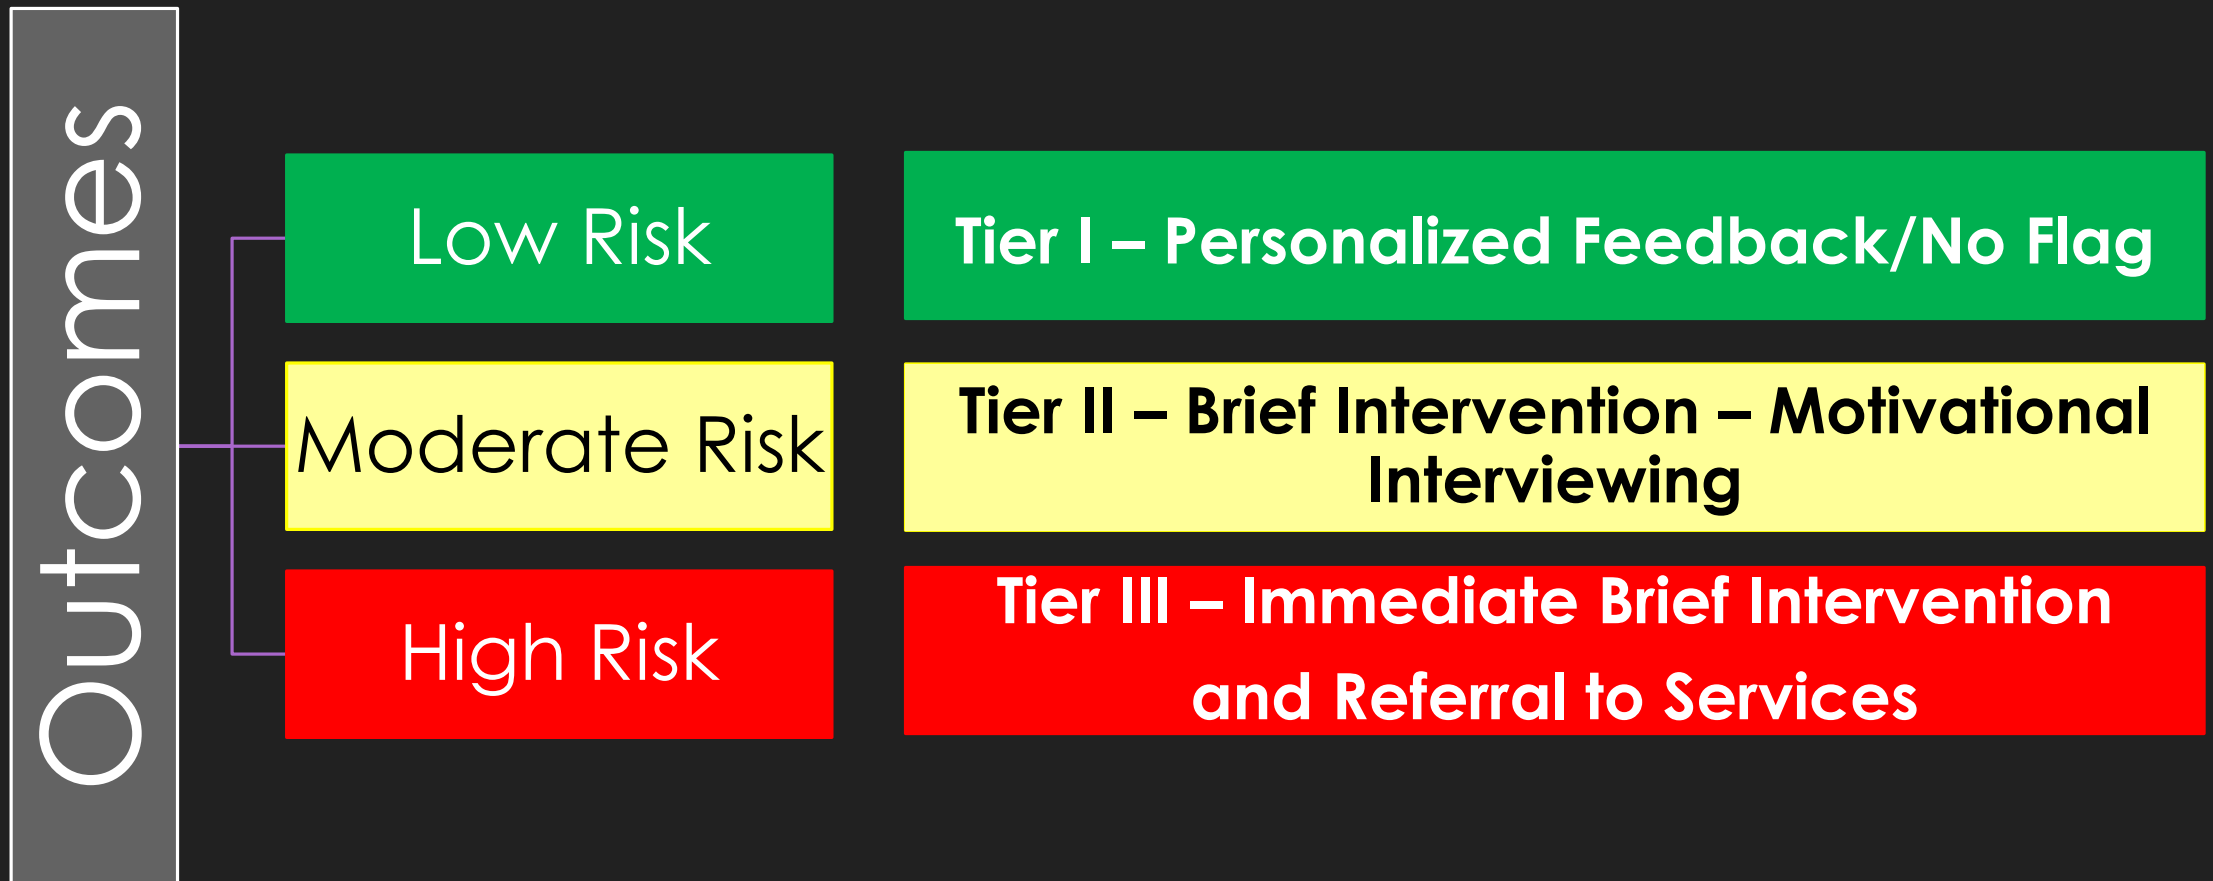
Outcomes

Low Risk

Tier I – Personalized Feedback/No Flag

Moderate Risk

Tier II – Brief Intervention – Motivational Interviewing

High Risk

Tier III – Immediate Brief Intervention and Referral to Services